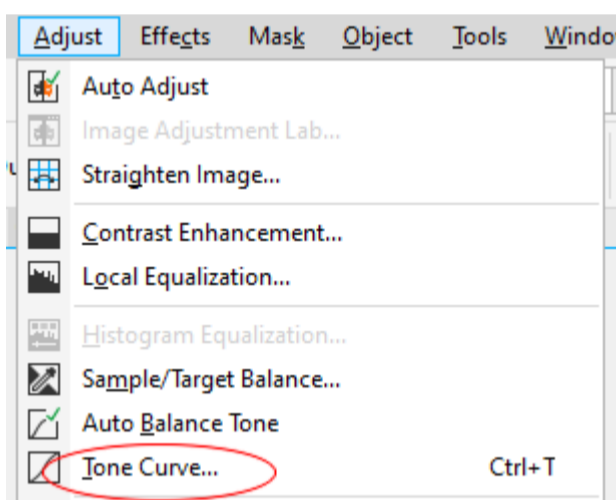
Adjust Effects Mask Object Tools Windo

Auto Adjust
Image Adjustment Lab...
Straighten Image...
Contrast Enhancement...
Local Equalization...
Histogram Equalization...
Sample/Target Balance...
Auto Balance Tone
Tone Curve... Ctrl+T